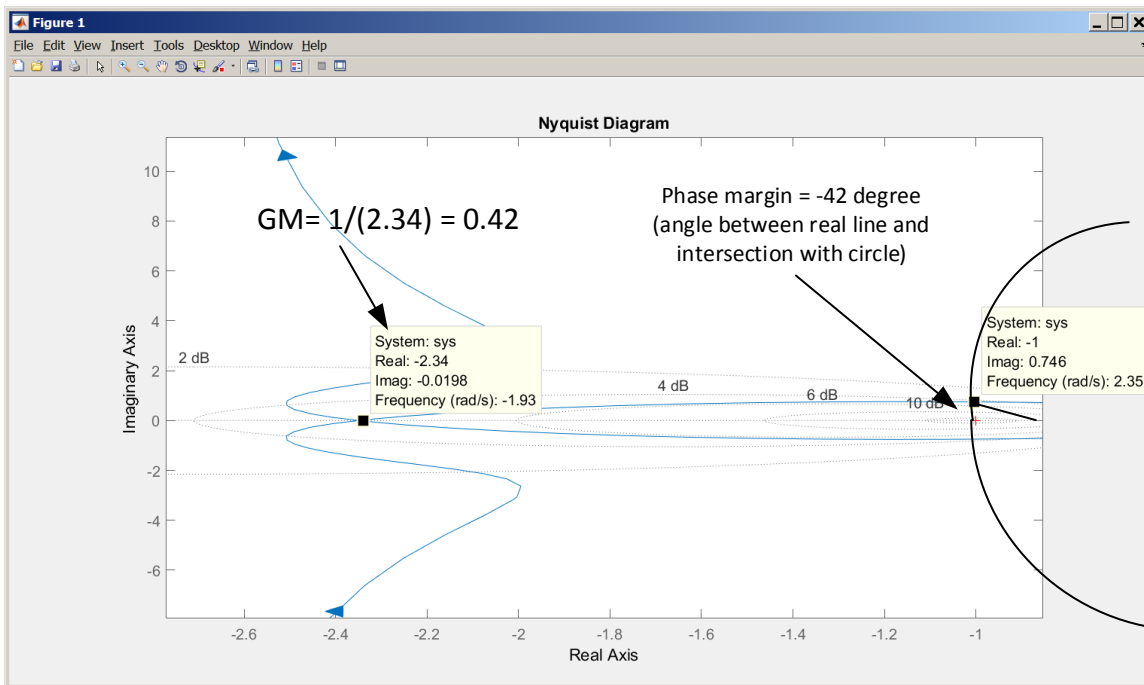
Figure 1

File Edit View Insert Tools Desktop Window Help

Nyquist Diagram

GM= 1/(2.34) = 0.42

Phase margin = -42 degree
(angle between real line and intersection with circle)

System: sys
Real: -2.34
Imag: -0.0198
Frequency (rad/s): -1.93

System: sys
Real: -1
Imag: 0.746
Frequency (rad/s): 2.35

2 dB
4 dB
6 dB
10 dB

Imaginary Axis

10
8
6
4
2
0
-2
-4
-6

-2.6 -2.4 -2.2 -2 -1.8 -1.6 -1.4 -1.2 -1

Real Axis